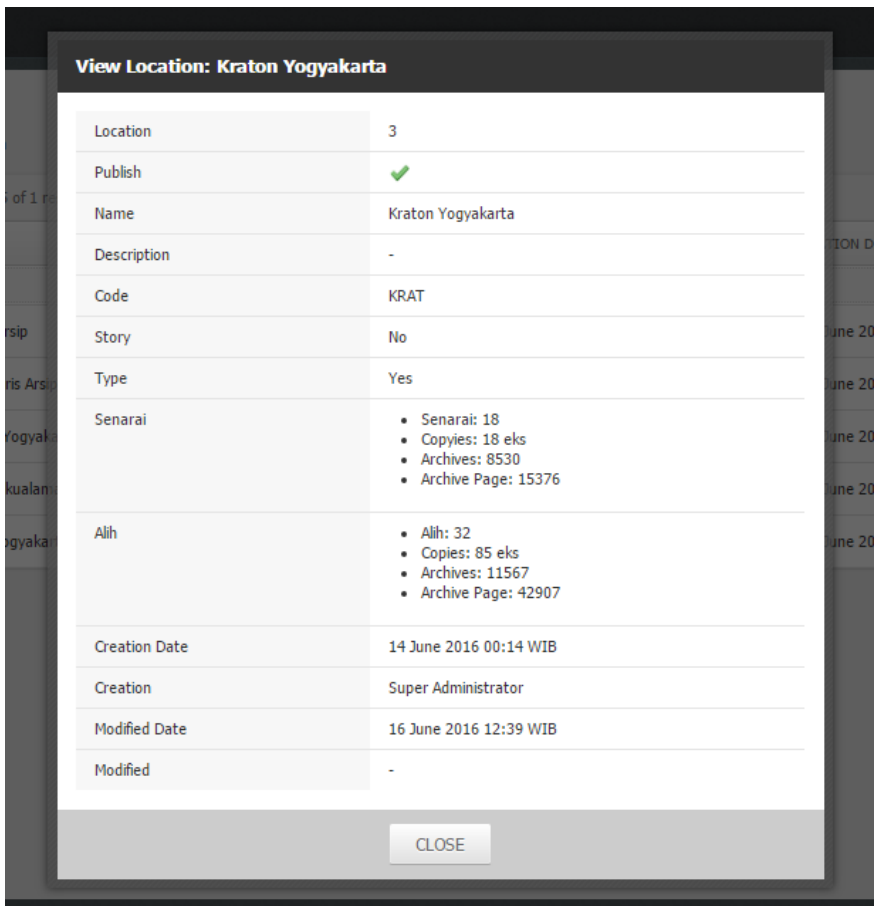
View Location: Kraton Yogyakarta

| | |
|---|---|
| Location | 3 |
| Publish | ✔ |
| Name | Kraton Yogyakarta |
| Description | - |
| Code | KRAT |
| Story | No |
| Type | Yes |
| Senarai | • Senarai: 18 • Copyies: 18 eks • Archives: 8530 • Archive Page: 15376 |
| Alih | • Alih: 32 • Copies: 85 eks • Archives: 11567 • Archive Page: 42907 |
| Creation Date | 14 June 2016 00:14 WIB |
| Creation | Super Administrator |
| Modified Date | 16 June 2016 12:39 WIB |
| Modified | - |

CLOSE